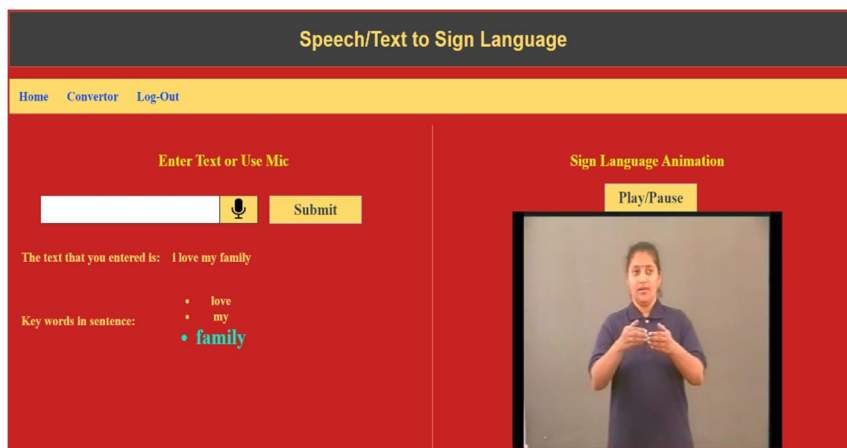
Speech/Text to Sign Language

Home Convertor Log-Out

Enter Text or Use Mic

Submit

The text that you entered is: i love my family

Key words in sentence:
- love
- my
- family

Sign Language Animation

Play/Pause